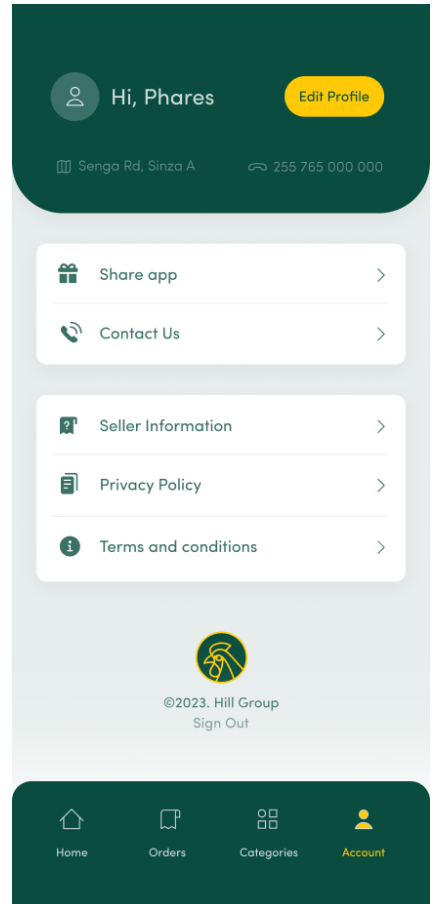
Hi, Phares

Edit Profile

Senga Rd, Sinza A

255 765 000 000

Share app

Contact Us

Seller Information

Privacy Policy

Terms and conditions

©2023. Hill Group

Sign Out

Home

Orders

Categories

Account